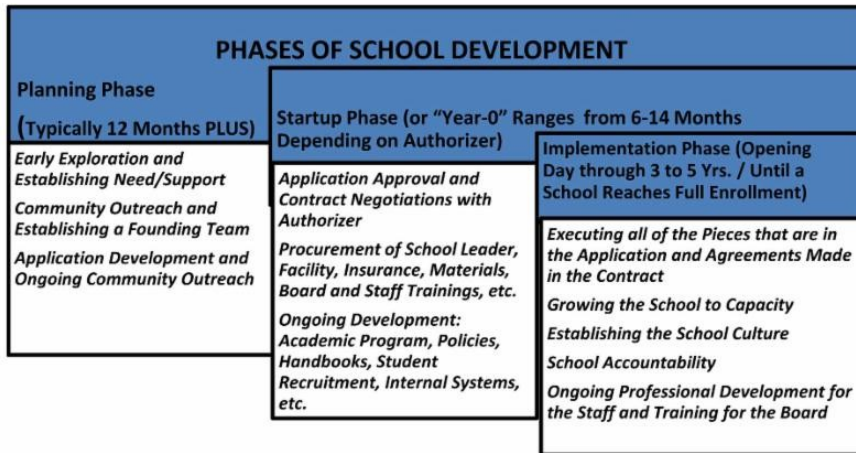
PHASES OF SCHOOL DEVELOPMENT

Planning Phase

(Typically 12 Months PLUS)

Early Exploration and Establishing Need/Support

Community Outreach and Establishing a Founding Team

Application Development and Ongoing Community Outreach

Startup Phase (or "Year-0" Ranges from 6-14 Months Depending on Authorizer)

Application Approval and Contract Negotiations with Authorizer

Procurement of School Leader, Facility, Insurance, Materials, Board and Staff Trainings, etc.

Ongoing Development: Academic Program, Policies, Handbooks, Student Recruitment, Internal Systems, etc.

Implementation Phase (Opening Day through 3 to 5 Yrs. / Until a School Reaches Full Enrollment)

Executing all of the Pieces that are in the Application and Agreements Made in the Contract

Growing the School to Capacity

Establishing the School Culture

School Accountability

Ongoing Professional Development for the Staff and Training for the Board